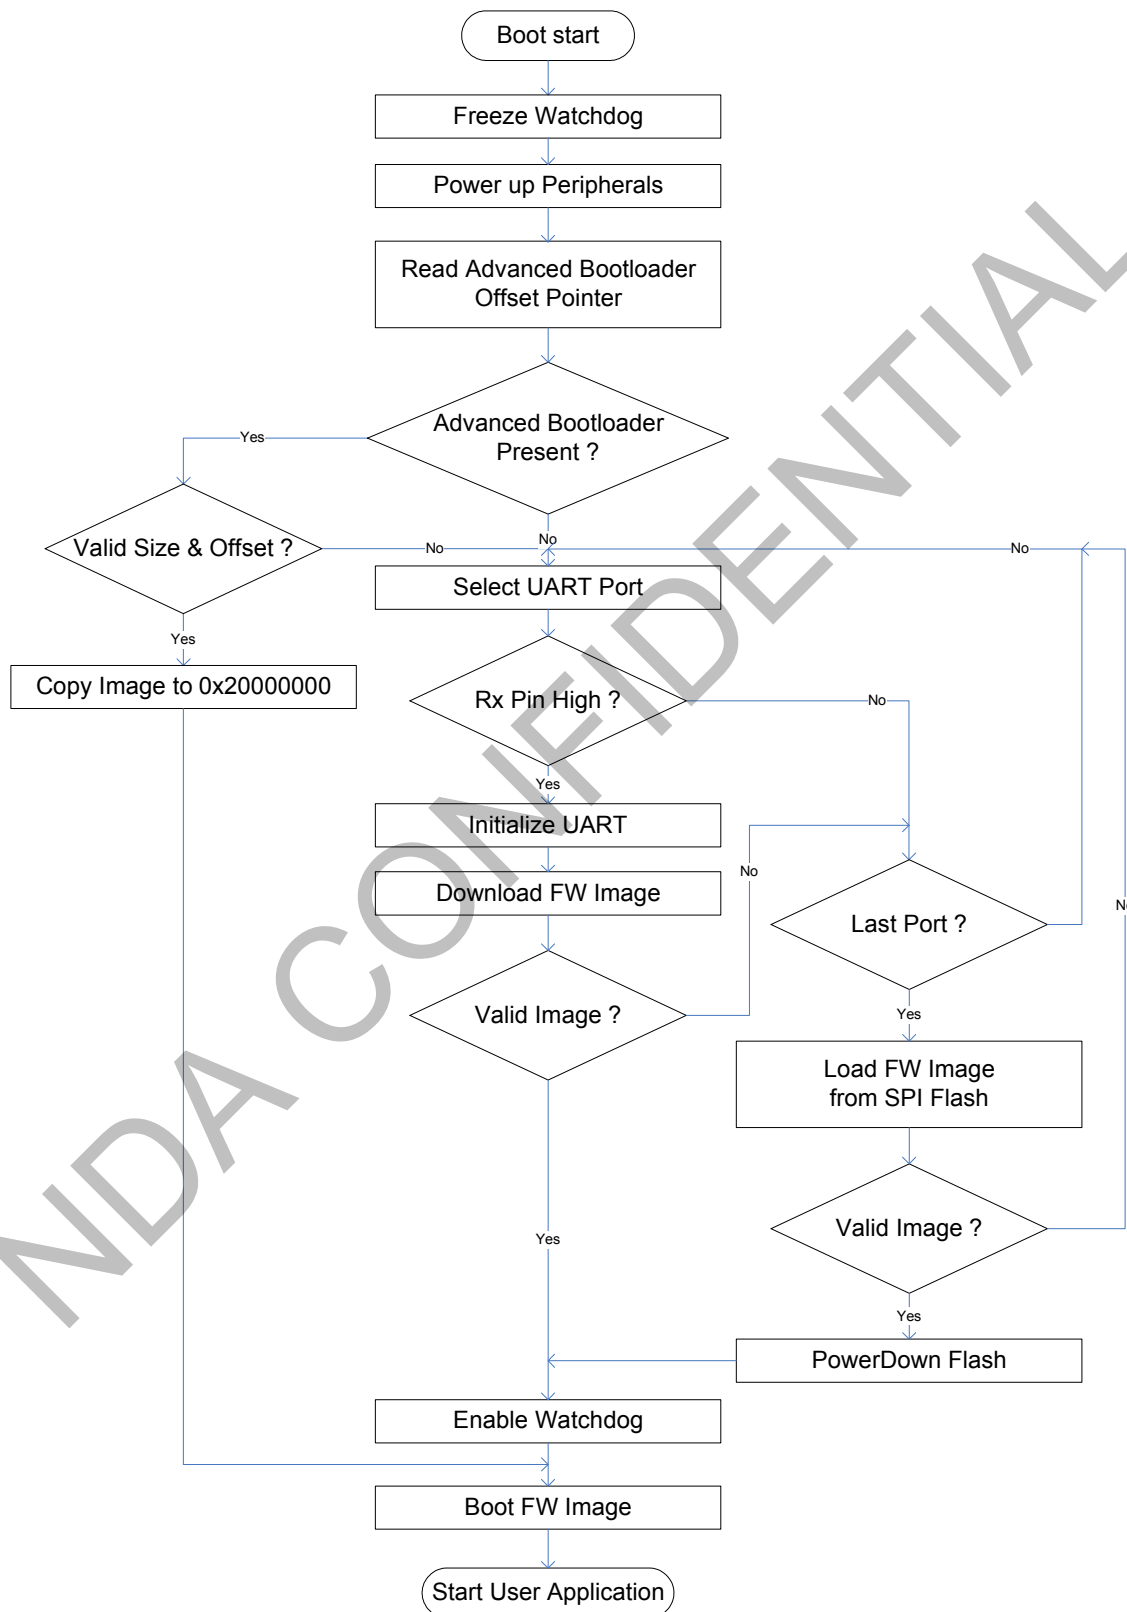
Boot start

Freeze Watchdog

Power up Peripherals

Read Advanced Bootloader Offset Pointer

Advanced Bootloader Present ?

Yes

Valid Size & Offset ?

No

No

No

Select UART Port

Yes

Copy Image to 0x20000000

Rx Pin High ?

No

Yes

Initialize UART

No

Download FW Image

Last Port ?

N

Valid Image ?

Yes

Load FW Image from SPI Flash

Yes

Valid Image ?

Yes

PowerDown Flash

Enable Watchdog

Boot FW Image

Start User Application

NDA CONFIDENTIAL